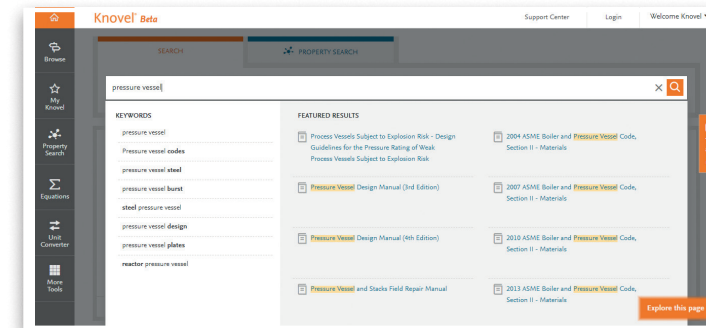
Knovel Beta

Support Center Login Welcome Knovel

Browse

My Knovel

Property Search

Equations

Unit Converter

More Tools

SEARCH

PROPERTY SEARCH

pressure vessel

KEYWORDS

pressure vessel

Pressure vessel codes

pressure vessel steel

pressure vessel burst

steel pressure vessel

pressure vessel design

pressure vessel plates

reactor pressure vessel

FEATURED RESULTS

Process Vessels Subject to Explosion Risk - Design Guidelines for the Pressure Rating of Weak Process Vessels Subject to Explosion Risk

2004 ASME Boiler and Pressure Vessel Code, Section II - Materials

Pressure Vessel Design Manual (3rd Edition)

2007 ASME Boiler and Pressure Vessel Code, Section II - Materials

Pressure Vessel Design Manual (4th Edition)

2010 ASME Boiler and Pressure Vessel Code, Section II - Materials

Pressure Vessel and Stacks Field Repair Manual

2013 ASME Boiler and Pressure Vessel Code, Section II - Materials

Explore this page